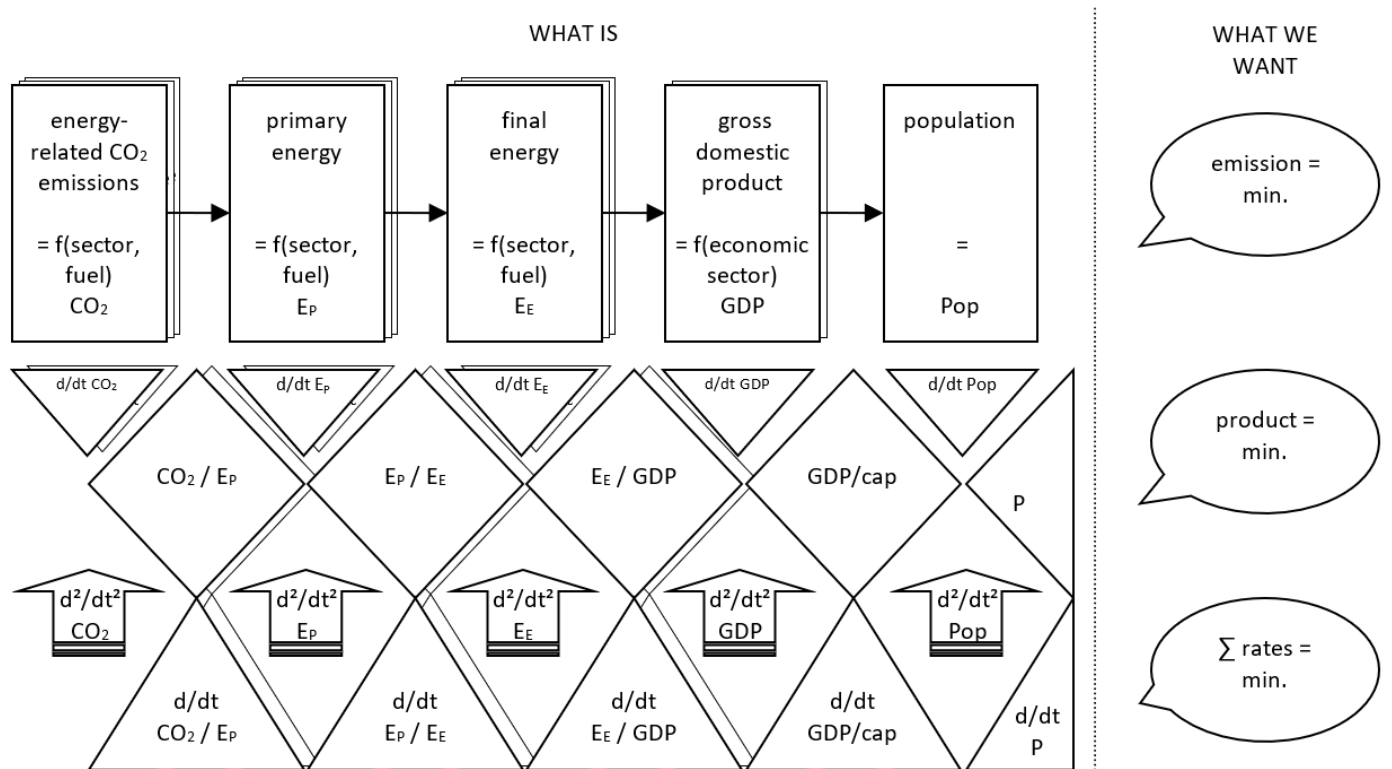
WHAT IS

energy-related $CO_2$ emissions

= f(sector, fuel)
$CO_2$

primary energy

= f(sector, fuel)
$E_P$

final energy

= f(sector, fuel)
$E_E$

gross domestic product

= f(economic sector)
GDP

population

=

Pop

d/dt $CO_2$

d/dt $E_P$

d/dt $E_E$

d/dt GDP

d/dt Pop

$CO_2$ / $E_P$

$E_P$ / $E_E$

$E_E$ / GDP

GDP/cap

P

$d^2/dt^2$ $CO_2$

$d^2/dt^2$ $E_P$

$d^2/dt^2$ $E_E$

$d^2/dt^2$ GDP

$d^2/dt^2$ Pop

d/dt $CO_2$ / $E_P$

d/dt $E_P$ / $E_E$

d/dt $E_E$ / GDP

d/dt GDP/cap

d/dt P

WHAT WE WANT

emission = min.

product = min.

$\sum$ rates = min.